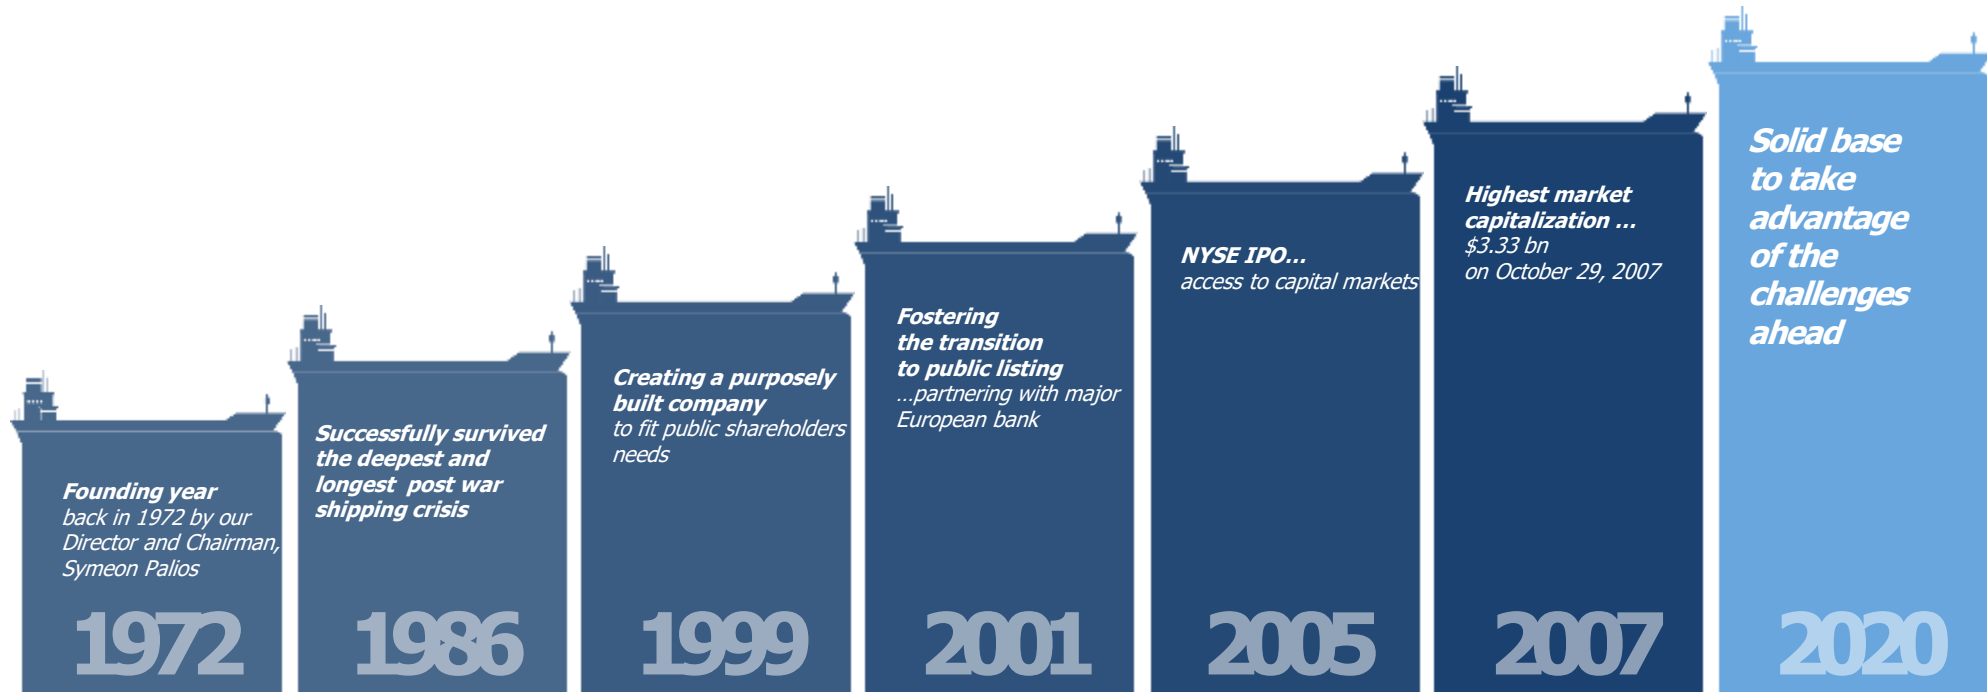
Founding year
back in 1972 by our Director and Chairman, Symeon Palios

1972

Successfully survived the deepest and longest post war shipping crisis

1986

Creating a purposely built company
to fit public shareholders needs

1999

Fostering the transition to public listing
...partnering with major European bank

2001

NYSE IPO...
access to capital markets

2005

Highest market capitalization ...
$3.33 bn
on October 29, 2007

2007

Solid base to take advantage of the challenges ahead

2020